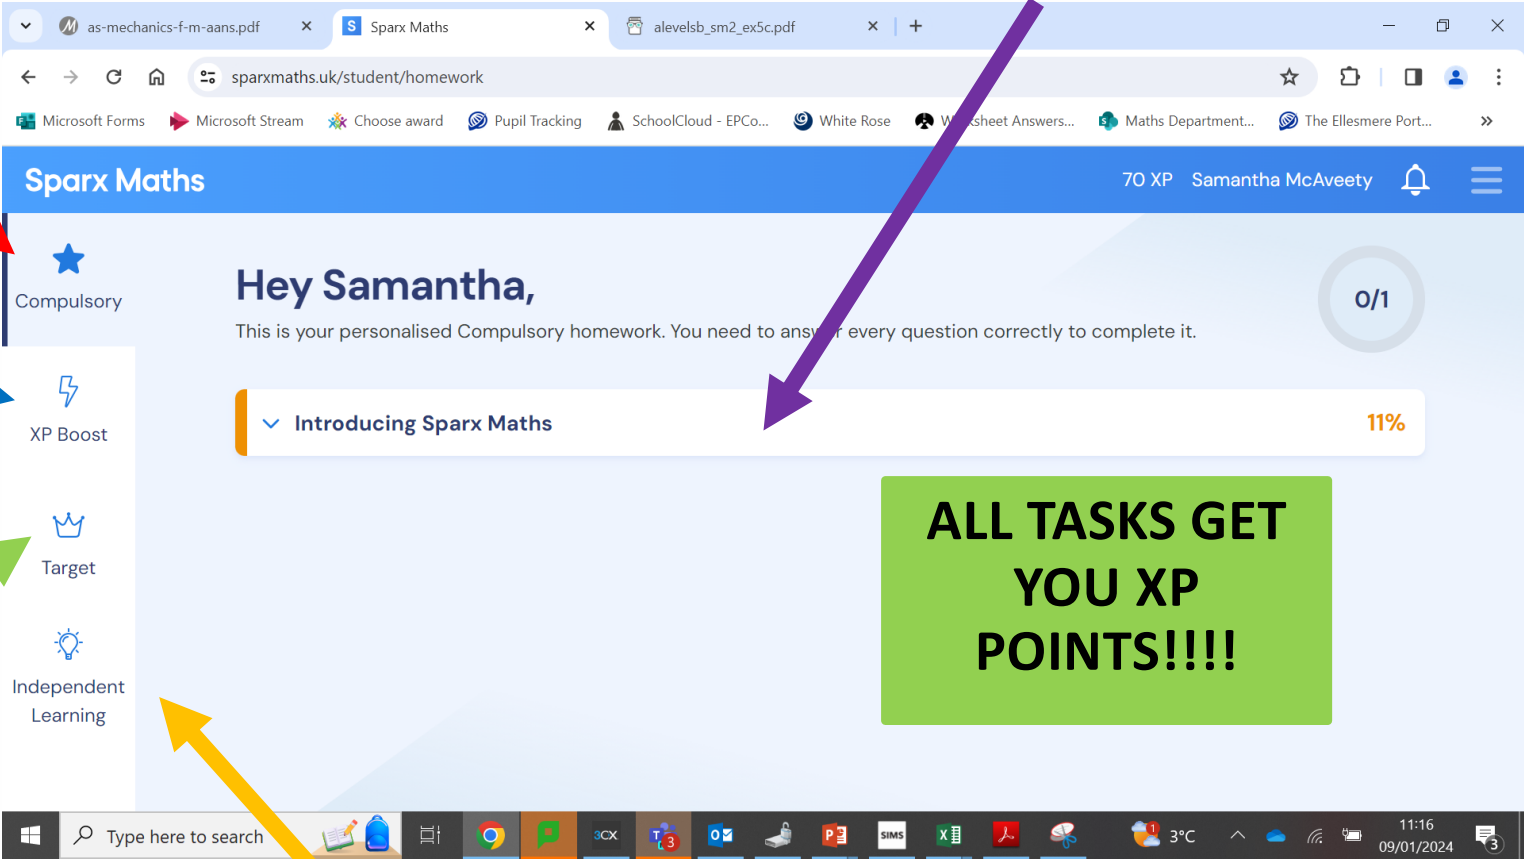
as-mechanics-f-m-aans.pdf
Sparx Maths
alevelsb_sm2_ex5c.pdf

sparxmaths.uk/student/homework

Microsoft Forms | Microsoft Stream | Choose award | Pupil Tracking | SchoolCloud - EPCo... | White Rose | W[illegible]sheet Answers... | Maths Department... | The Ellesmere Port...

Sparx Maths
70 XP
Samantha McAveety

Compulsory
XP Boost
Target
Independent Learning

Hey Samantha,
This is your personalised Compulsory homework. You need to answ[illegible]r every question correctly to complete it.

0/1

Introducing Sparx Maths
11%

ALL TASKS GET YOU XP POINTS!!!!

Type here to search
3°C
11:16
09/01/2024